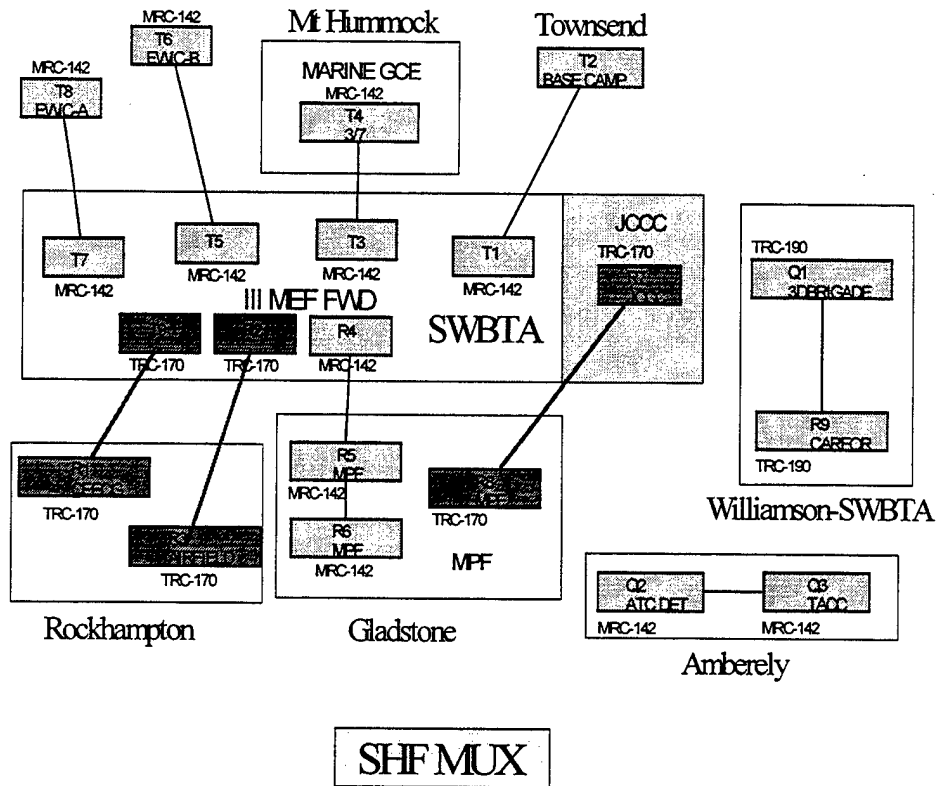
MRC-142
T6
EWC-B

Mt Hummock

MARINE GCE
MRC-142
T4
3/7

Townsend

T2
BASE CAMP

MRC-142
T8
EWC-A

T7
MRC-142

T5
MRC-142

T3
MRC-142

T1
MRC-142

JCCC
TRC-170
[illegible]

III MEF FWD

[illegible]
TRC-170

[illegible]
TRC-170

R4
MRC-142

SWBTA

TRC-190
Q1
3DBRIGADE

R9
CAREOR
TRC-190

Williamson-SWBTA

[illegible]
TRC-170

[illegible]
TRC-170

Rockhampton

R5
MPF
MRC-142

R6
MPF
MRC-142

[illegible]
TRC-170

MPF

Gladstone

Q2
ATC DET
MRC-142

Q3
TACC
MRC-142

Amberely

SHF MUX